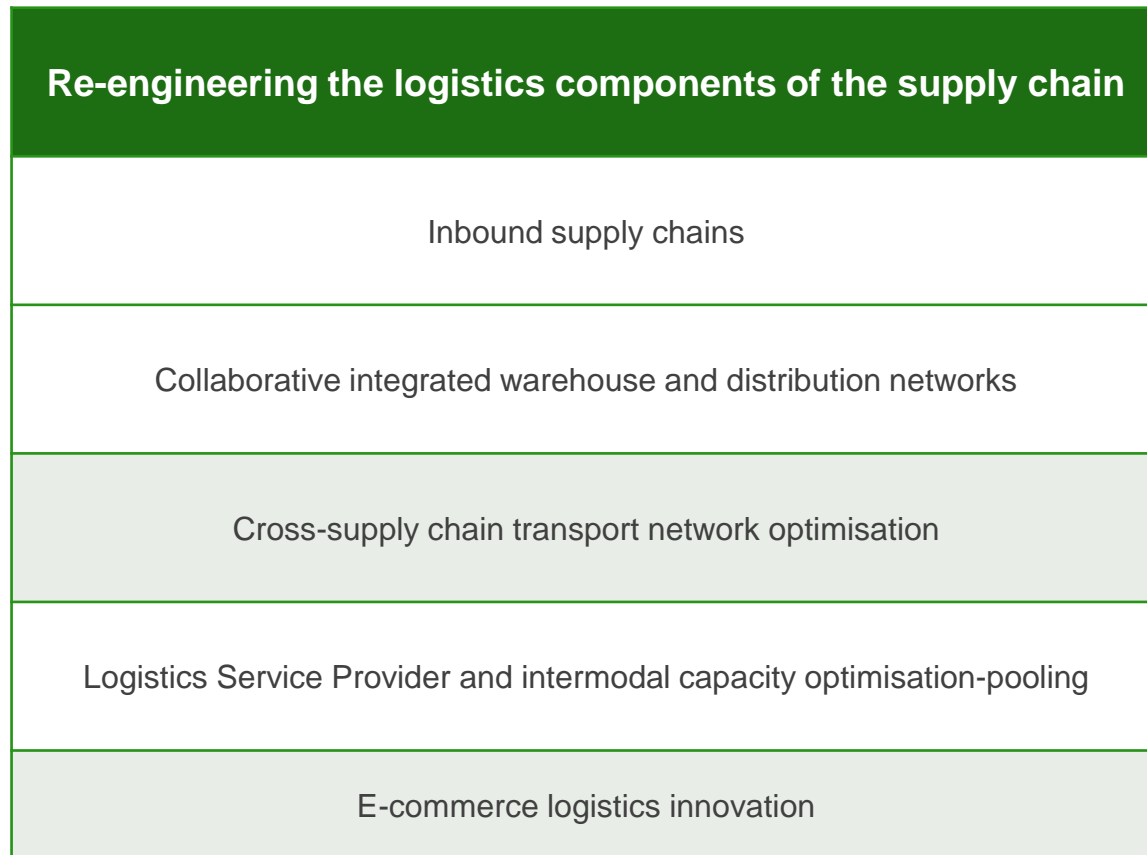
| Re-engineering the logistics components of the supply chain |
|---|
| Inbound supply chains |
| Collaborative integrated warehouse and distribution networks |
| Cross-supply chain transport network optimisation |
| Logistics Service Provider and intermodal capacity optimisation-pooling |
| E-commerce logistics innovation |